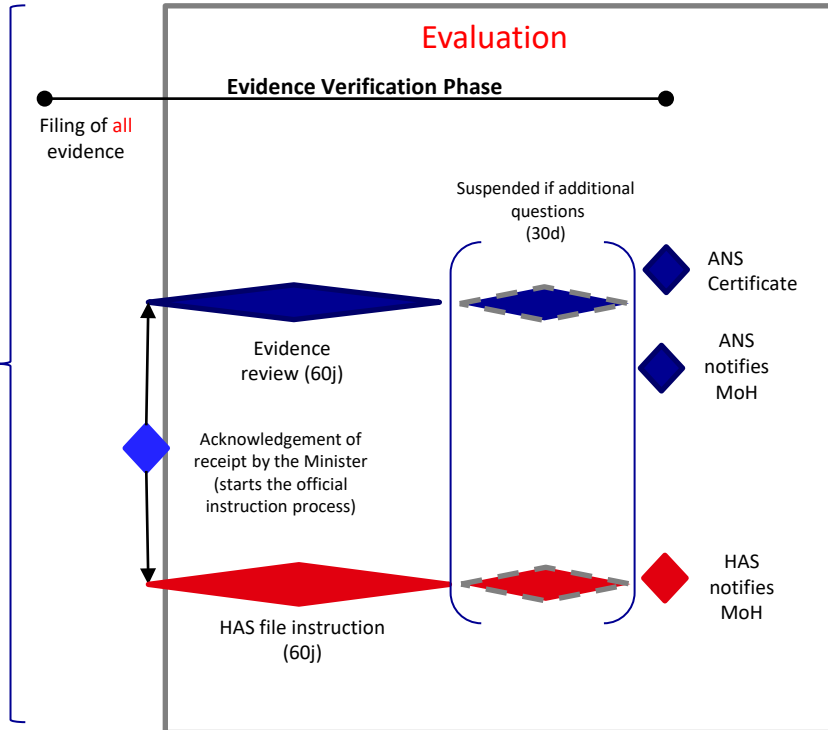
Evaluation

Evidence Verification Phase

Filing of all evidence

Suspended if additional questions (30d)

ANS Certificate

Evidence review (60j)

ANS notifies MoH

Acknowledgement of receipt by the Minister (starts the official instruction process)

HAS notifies MoH

HAS file instruction (60j)